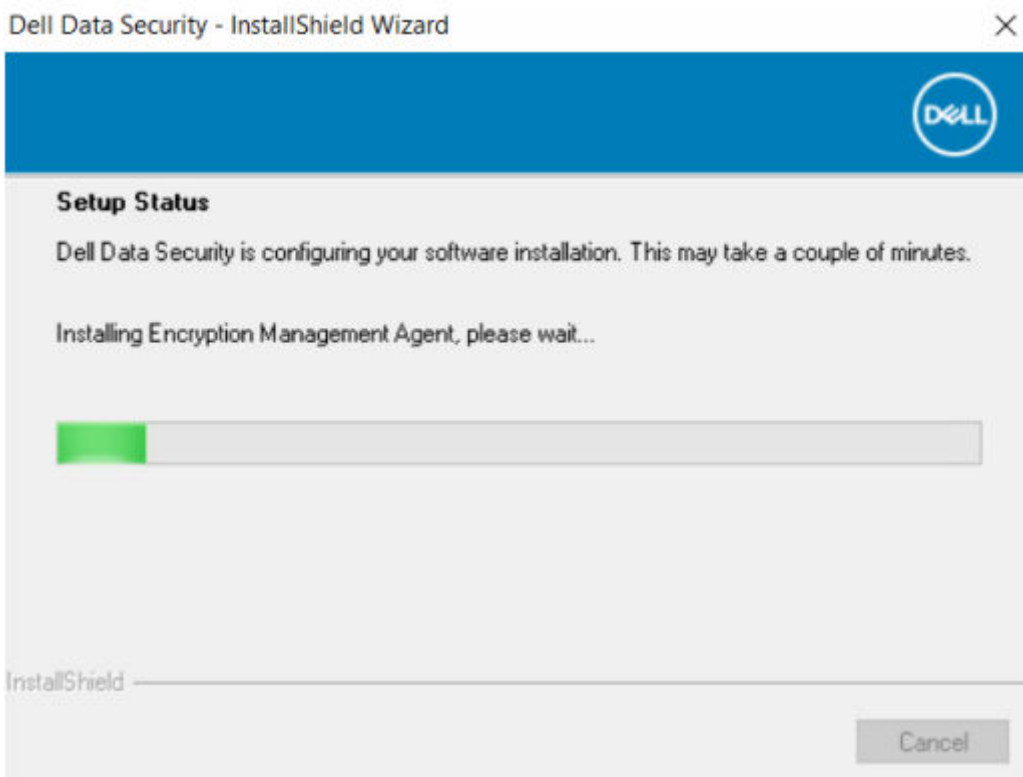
Dell Data Security - InstallShield Wizard

×

DELL

Setup Status

Dell Data Security is configuring your software installation. This may take a couple of minutes.

Installing Encryption Management Agent, please wait...

InstallShield

Cancel